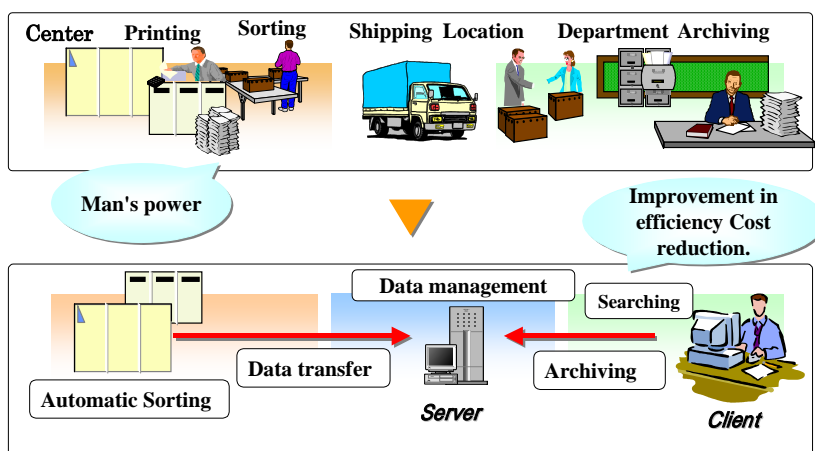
Center Printing Sorting Shipping Location Department Archiving

Man's power

Improvement in efficiency Cost reduction.

Data management

Searching

Data transfer

Archiving

Automatic Sorting

Server

Client